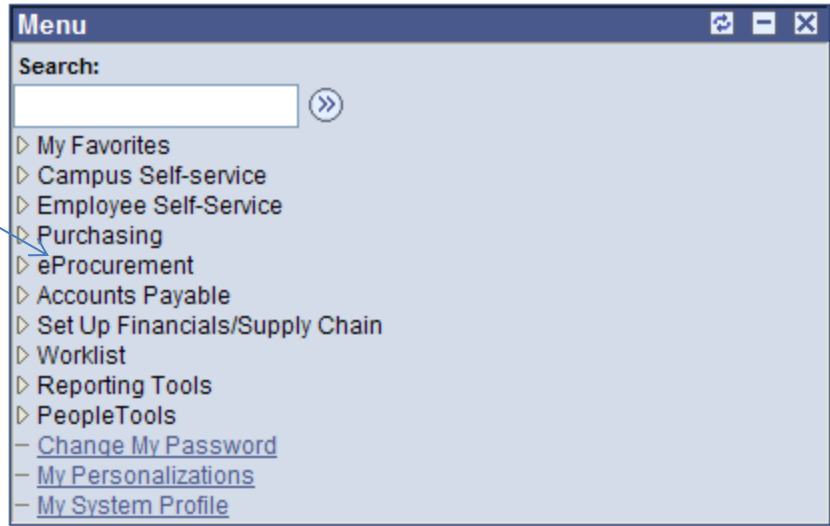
Menu

Search:

▷ My Favorites
▷ Campus Self-service
▷ Employee Self-Service
▷ Purchasing
▷ eProcurement
▷ Accounts Payable
▷ Set Up Financials/Supply Chain
▷ Worklist
▷ Reporting Tools
▷ PeopleTools
– Change My Password
– My Personalizations
– My System Profile